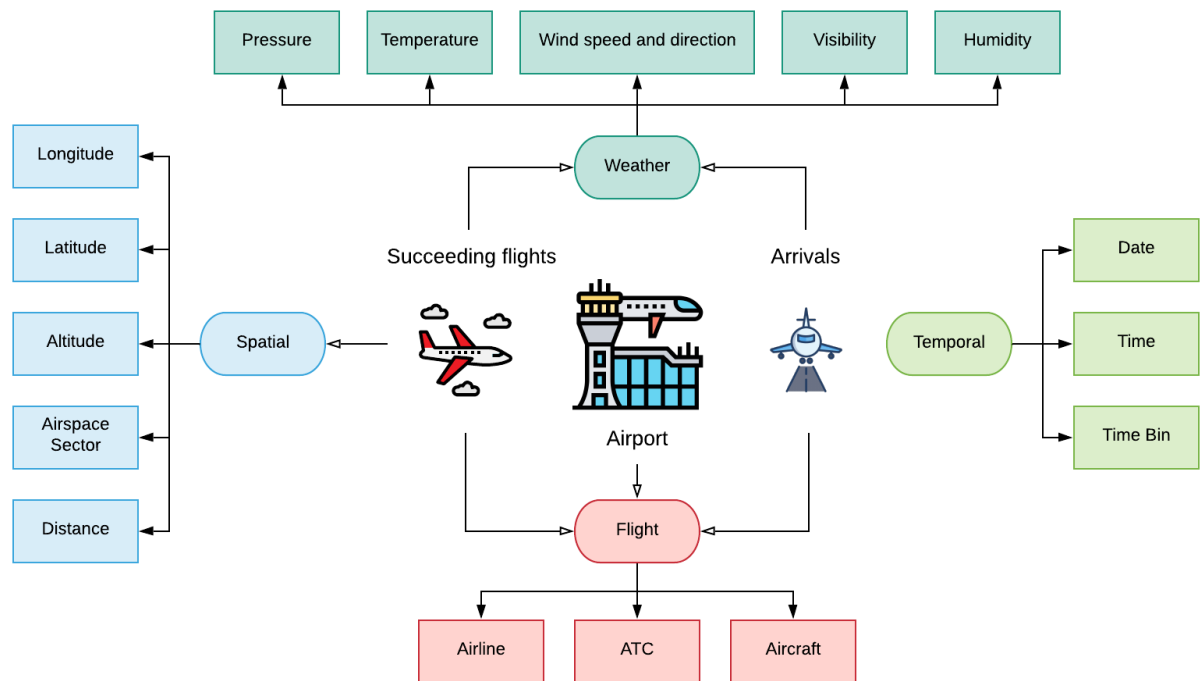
Pressure

Temperature

Wind speed and direction

Visibility

Humidity

Weather

Longitude

Latitude

Altitude

Airspace Sector

Distance

Spatial

Succeeding flights

Arrivals

Airport

Temporal

Date

Time

Time Bin

Flight

Airline

ATC

Aircraft